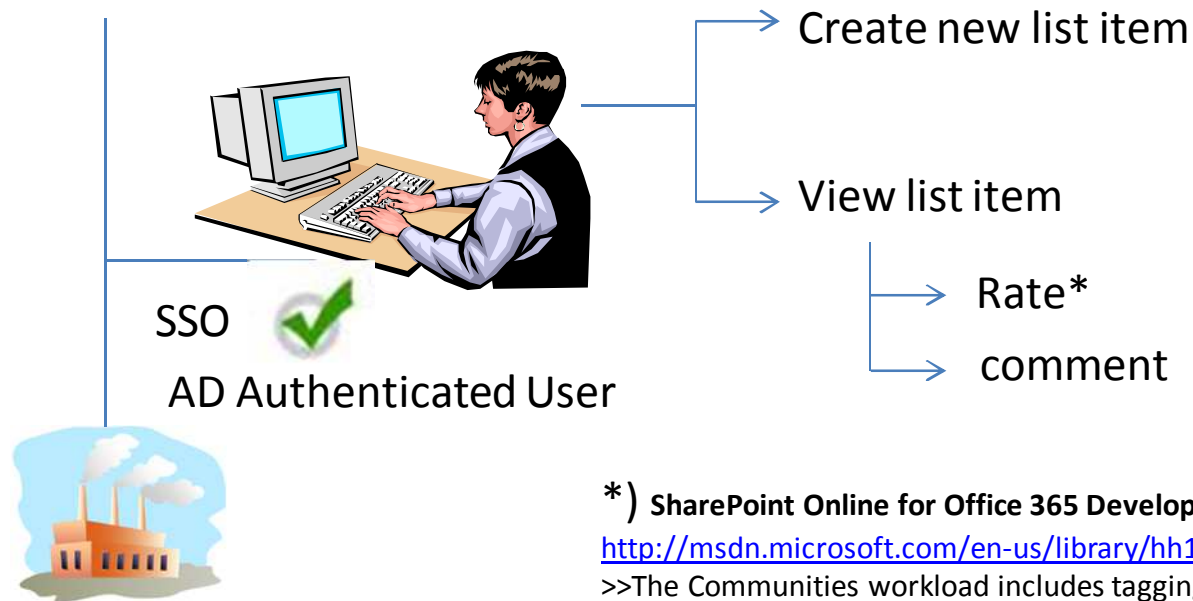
Create new list item

View list item

Rate*

comment

SSO

AD Authenticated User

*) SharePoint Online for Office 365 Develop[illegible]

http://msdn.microsoft.com/en-us/library/hh1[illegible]

>>The Communities workload includes taggin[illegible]